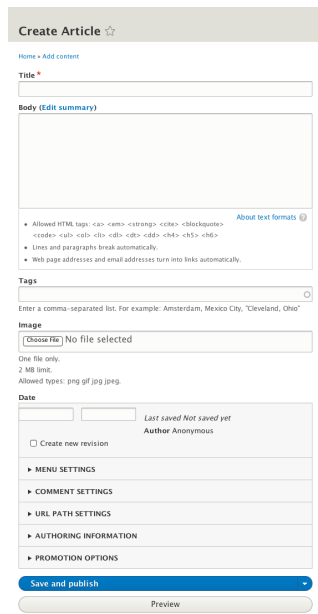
Create Article ☆

Home » Add content

Title *

Body (Edit summary)

About text formats

- Allowed HTML tags: <a> <em> <strong> <cite> <blockquote> <code> <ul> <ol> <li> <dl> <dt> <dd> <h4> <h5> <h6>
- Lines and paragraphs break automatically.
- Web page addresses and email addresses turn into links automatically.

Tags

Enter a comma-separated list. For example: Amsterdam, Mexico City, "Cleveland, Ohio"

Image

Choose File No file selected

One file only.
2 MB limit.
Allowed types: png gif jpg jpeg.

Date

Last saved Not saved yet
Author Anonymous

☐ Create new revision

▸ MENU SETTINGS

▸ COMMENT SETTINGS

▸ URL PATH SETTINGS

▸ AUTHORING INFORMATION

▸ PROMOTION OPTIONS

Save and publish

Preview